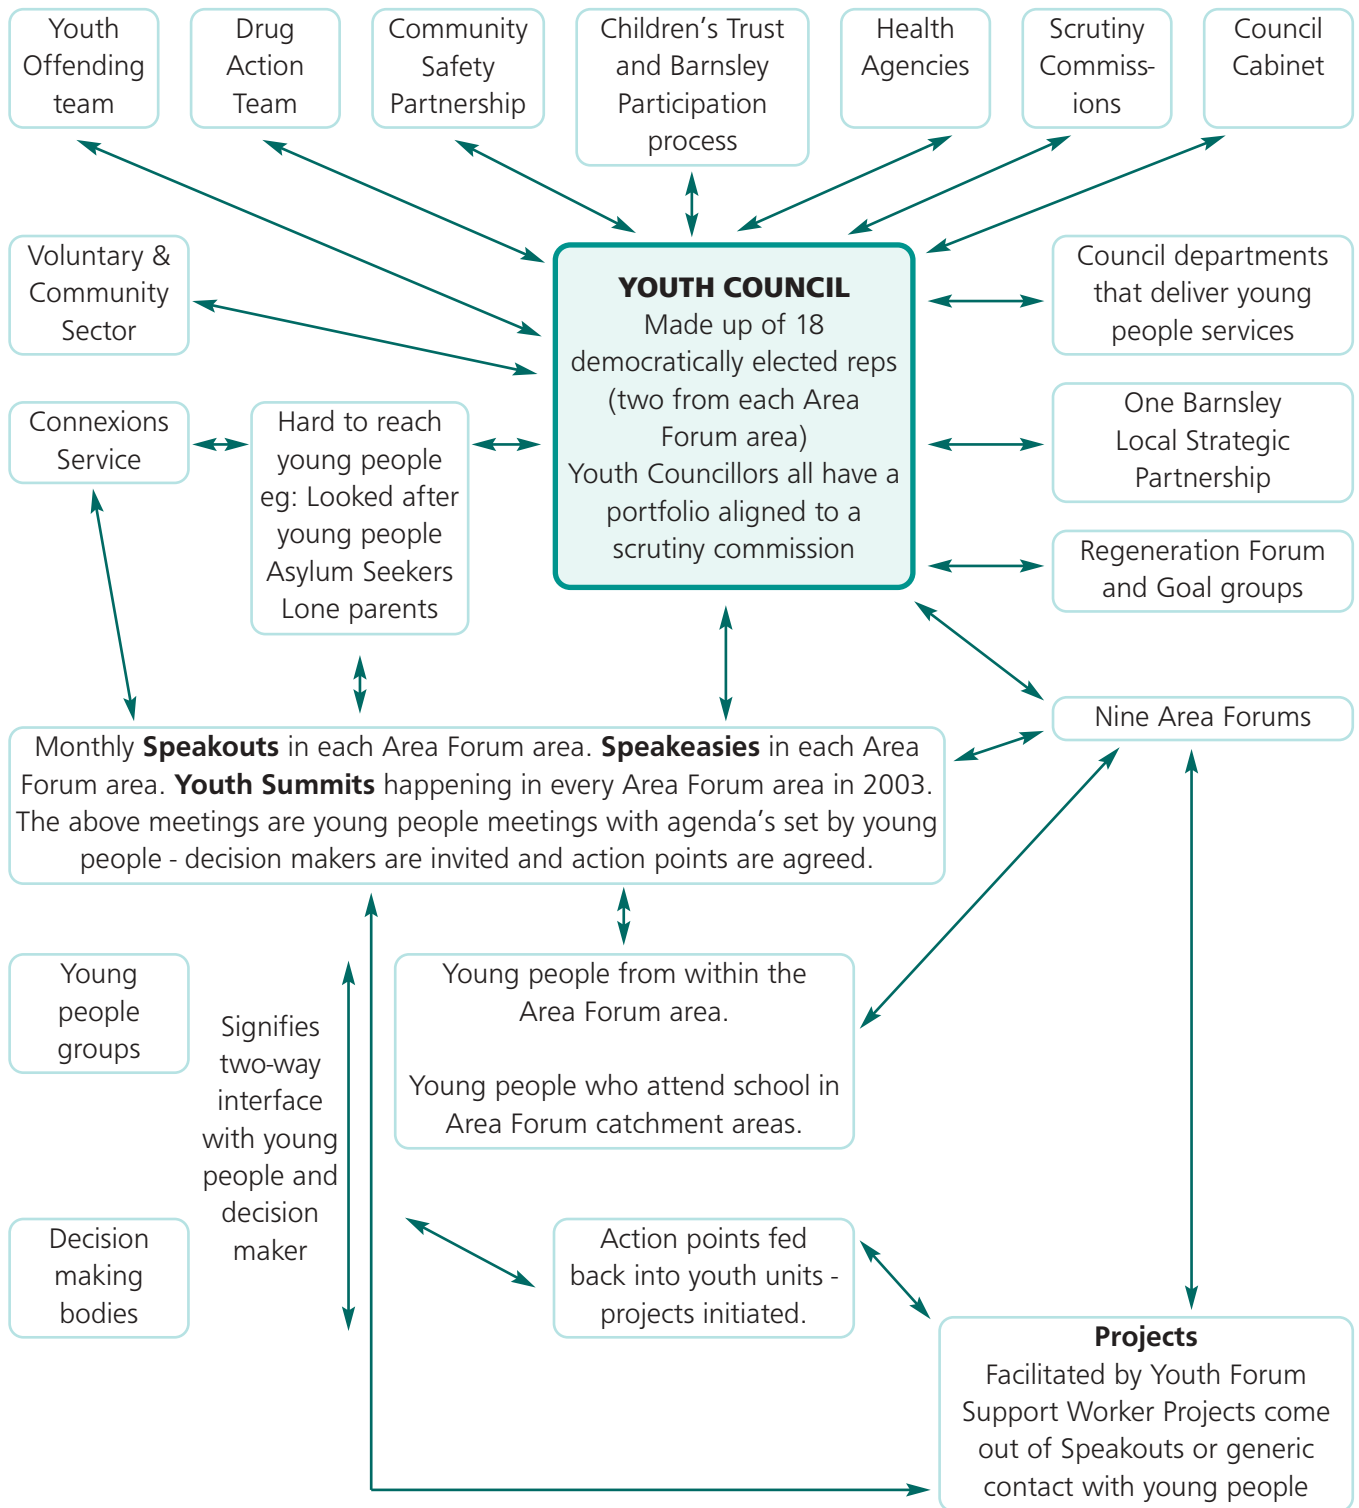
Youth Offending team

Drug Action Team

Community Safety Partnership

Children's Trust and Barnsley Participation process

Health Agencies

Scrutiny Commissions

Council Cabinet

Voluntary & Community Sector

YOUTH COUNCIL
Made up of 18 democratically elected reps (two from each Area Forum area)
Youth Councillors all have a portfolio aligned to a scrutiny commission

Council departments that deliver young people services

Connexions Service

Hard to reach young people eg: Looked after young people Asylum Seekers Lone parents

One Barnsley Local Strategic Partnership

Regeneration Forum and Goal groups

Nine Area Forums

Monthly **Speakouts** in each Area Forum area. **Speakeasies** in each Area Forum area. **Youth Summits** happening in every Area Forum area in 2003. The above meetings are young people meetings with agenda's set by young people - decision makers are invited and action points are agreed.

Young people groups

Signifies two-way interface with young people and decision maker

Young people from within the Area Forum area.

Young people who attend school in Area Forum catchment areas.

Decision making bodies

Action points fed back into youth units - projects initiated.

**Projects**
Facilitated by Youth Forum Support Worker Projects come out of Speakouts or generic contact with young people